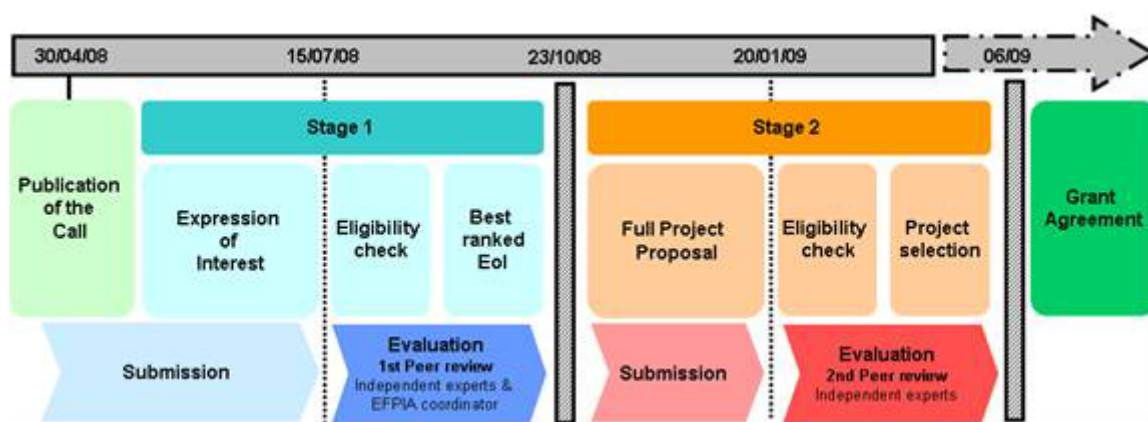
30/04/08

15/07/08

23/10/08

20/01/09

06/09

Publication of the Call

Stage 1

Expression of Interest

Eligibility check

Best ranked EoI

Submission

Evaluation
1st Peer review
Independent experts & EFPIA coordinator

Stage 2

Full Project Proposal

Eligibility check

Project selection

Submission

Evaluation
2nd Peer review
Independent experts

Grant Agreement